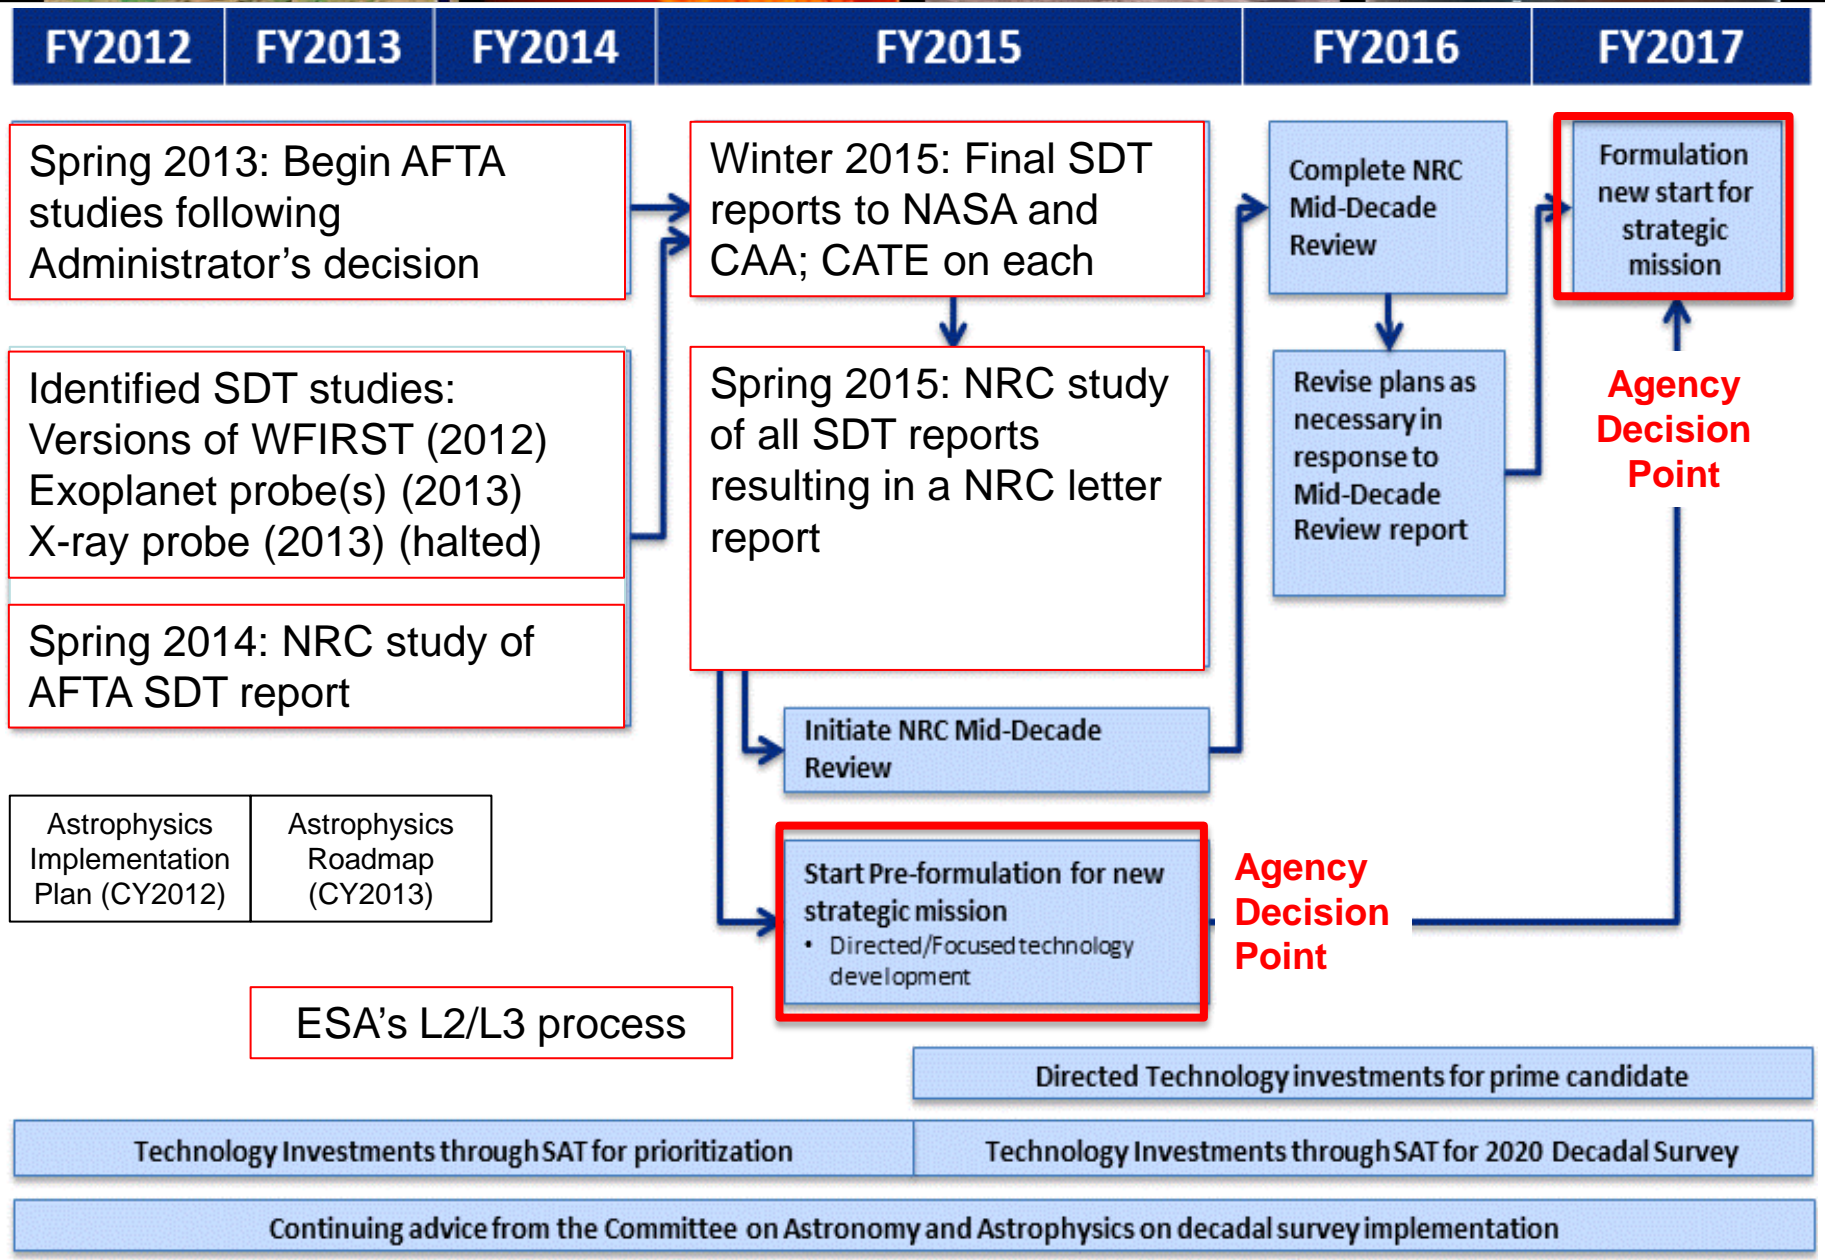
| FY2012 | FY2013 | FY2014 | FY2015 | FY2016 | FY2017 |
|---|---|---|---|---|---|

Spring 2013: Begin AFTA studies following Administrator's decision

Identified SDT studies:
Versions of WFIRST (2012)
Exoplanet probe(s) (2013)
X-ray probe (2013) (halted)

Spring 2014: NRC study of AFTA SDT report

Winter 2015: Final SDT reports to NASA and CAA; CATE on each

Spring 2015: NRC study of all SDT reports resulting in a NRC letter report

Complete NRC Mid-Decade Review

Revise plans as necessary in response to Mid-Decade Review report

Formulation new start for strategic mission

Agency Decision Point

Initiate NRC Mid-Decade Review

Start Pre-formulation for new strategic mission
• Directed/Focused technology development

Agency Decision Point

| Astrophysics Implementation Plan (CY2012) | Astrophysics Roadmap (CY2013) |
|---|---|

ESA's L2/L3 process

Directed Technology investments for prime candidate

Technology Investments through SAT for prioritization

Technology Investments through SAT for 2020 Decadal Survey

Continuing advice from the Committee on Astronomy and Astrophysics on decadal survey implementation